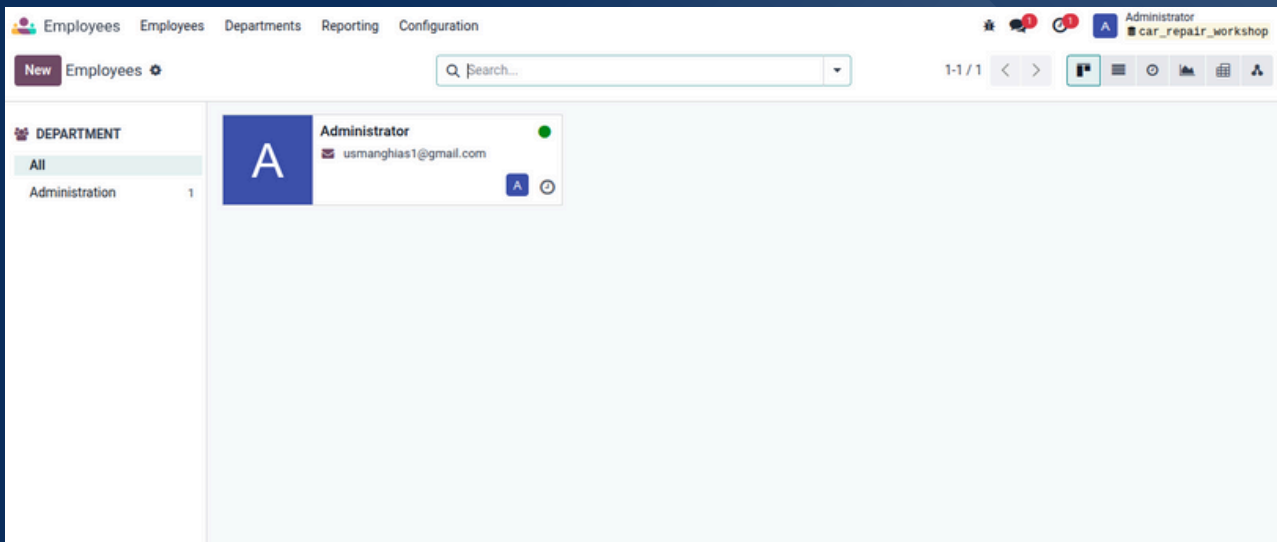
Employees Employees Departments Reporting Configuration

1 1 A Administrator car_repair_workshop

New Employees

Search...

1-1 / 1

DEPARTMENT

All

Administration 1

A

Administrator

usmanghias1@gmail.com

A